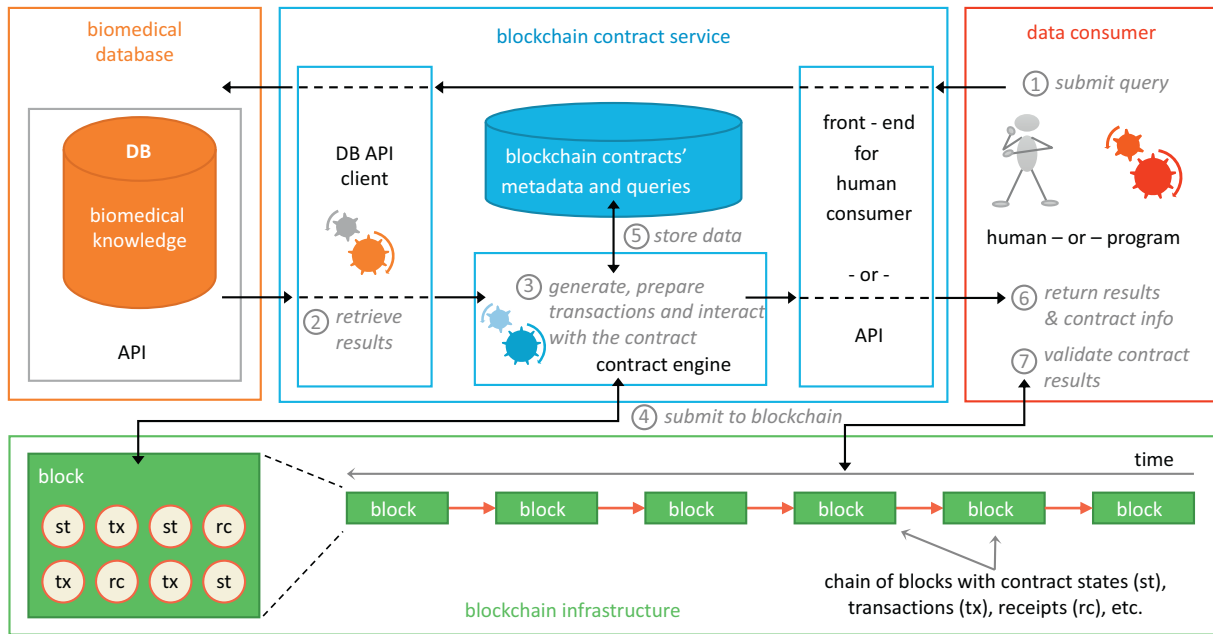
biomedical database

DB

biomedical knowledge

API

blockchain contract service

DB API client

blockchain contracts' metadata and queries

5 store data

3 generate, prepare transactions and interact with the contract

contract engine

2 retrieve results

front - end for human consumer

- or -

API

data consumer

1 submit query

human – or – program

6 return results & contract info

7 validate contract results

4 submit to blockchain

block

st tx st rc
tx rc tx st

time

block block block block block block

chain of blocks with contract states (st), transactions (tx), receipts (rc), etc.

blockchain infrastructure